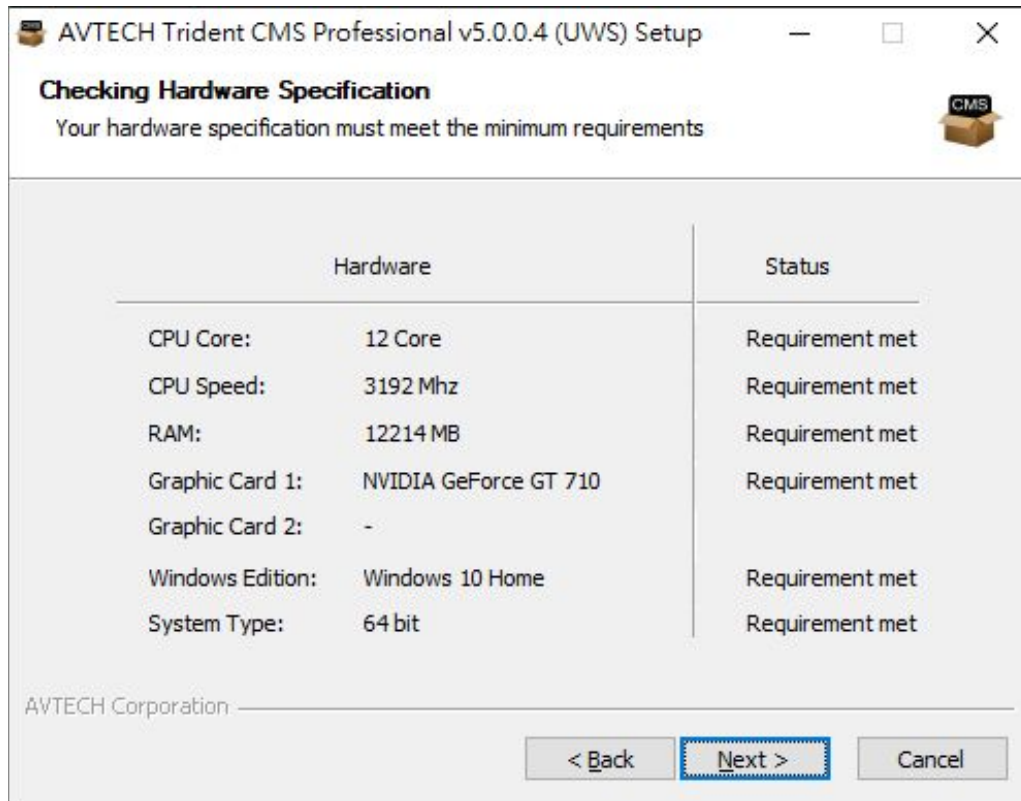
AVTECH Trident CMS Professional v5.0.0.4 (UWS) Setup

Checking Hardware Specification
Your hardware specification must meet the minimum requirements

CMS

| Hardware | | Status |
|---|---|---|
| CPU Core: | 12 Core | Requirement met |
| CPU Speed: | 3192 Mhz | Requirement met |
| RAM: | 12214 MB | Requirement met |
| Graphic Card 1: | NVIDIA GeForce GT 710 | Requirement met |
| Graphic Card 2: | - | |
| Windows Edition: | Windows 10 Home | Requirement met |
| System Type: | 64 bit | Requirement met |

AVTECH Corporation

< Back  Next >  Cancel